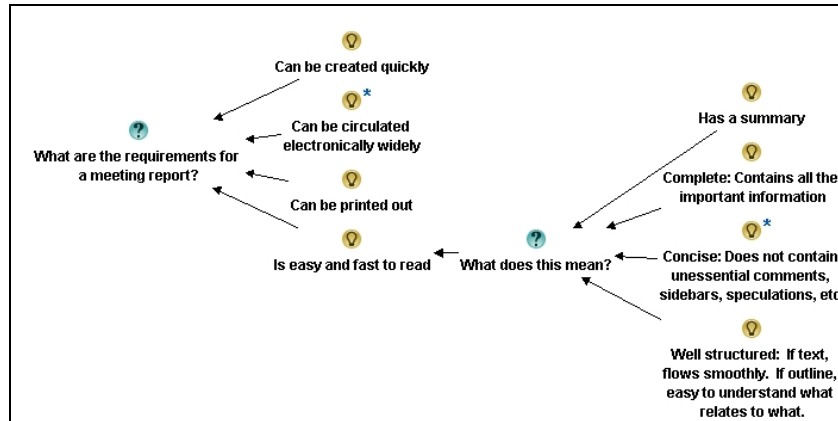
What are the requirements for a meeting report?

Can be created quickly

*

Can be circulated electronically widely

Can be printed out

Is easy and fast to read

What does this mean?

Has a summary

Complete: Contains all the important information

*

Concise: Does not contain unessential comments, sidebars, speculations, etc

Well structured: If text, flows smoothly. If outline, easy to understand what relates to what.